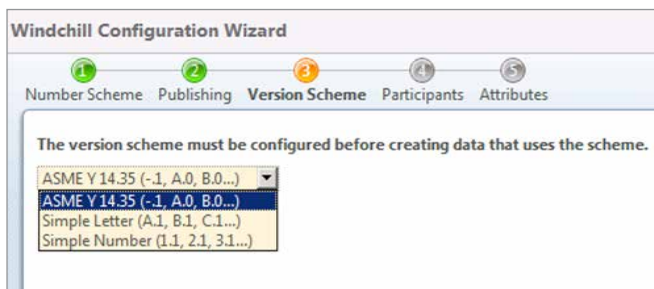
Windchill Configuration Wizard

1 Number Scheme
2 Publishing
3 Version Scheme
4 Participants
5 Attributes

The version scheme must be configured before creating data that uses the scheme.

ASME Y 14.35 (-.1, A.0, B.0...)
ASME Y 14.35 (-.1, A.0, B.0...)
Simple Letter (A.1, B.1, C.1...)
Simple Number (1.1, 2.1, 3.1...)